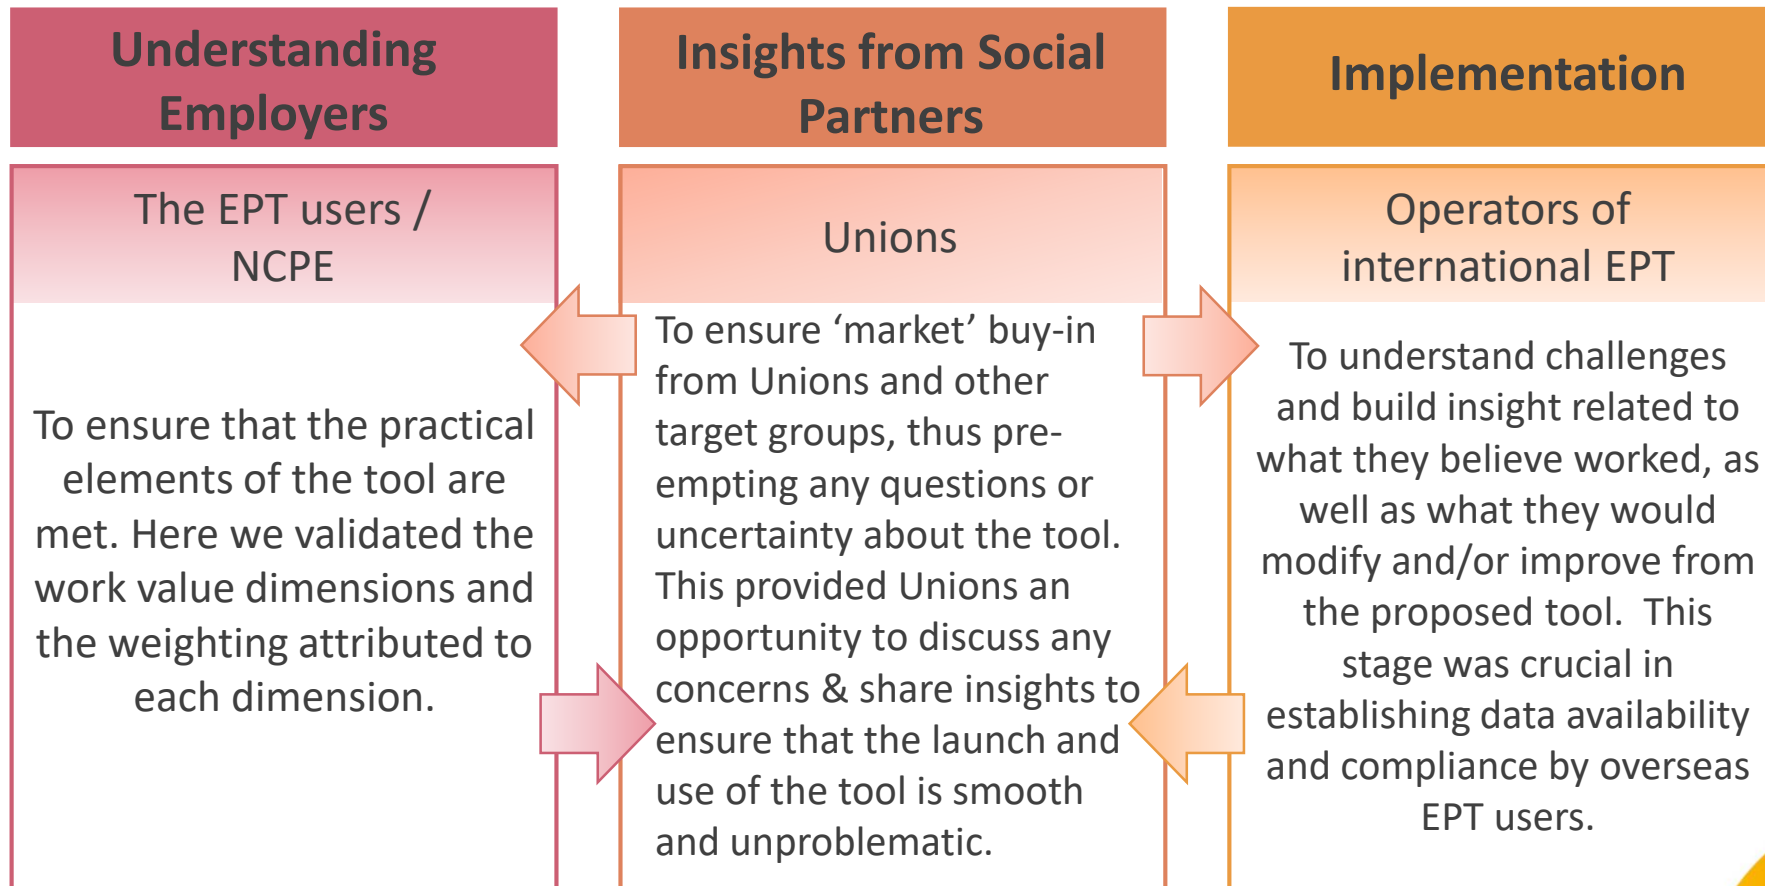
Understanding Employers

The EPT users / NCPE

To ensure that the practical elements of the tool are met. Here we validated the work value dimensions and the weighting attributed to each dimension.

Insights from Social Partners

Unions

To ensure 'market' buy-in from Unions and other target groups, thus pre-empting any questions or uncertainty about the tool. This provided Unions an opportunity to discuss any concerns & share insights to ensure that the launch and use of the tool is smooth and unproblematic.

Implementation

Operators of international EPT

To understand challenges and build insight related to what they believe worked, as well as what they would modify and/or improve from the proposed tool. This stage was crucial in establishing data availability and compliance by overseas EPT users.